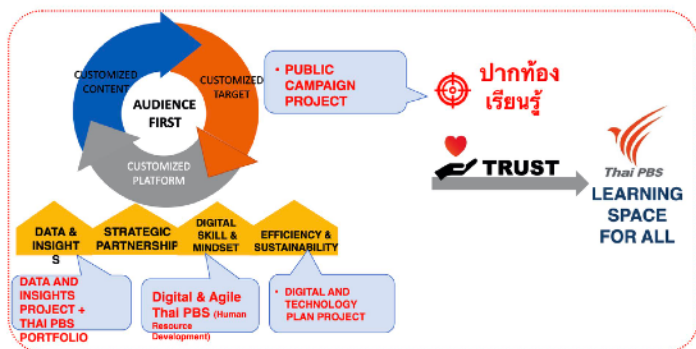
CUSTOMIZED CONTENT

CUSTOMIZED TARGET

AUDIENCE FIRST

CUSTOMIZED PLATFORM

• PUBLIC CAMPAIGN PROJECT

ปากท้อง เรียนรู้

TRUST

Thai PBS

LEARNING SPACE FOR ALL

DATA & INSIGHTS

STRATEGIC PARTNERSHIP

DIGITAL SKILL & MINDSET

EFFICIENCY & SUSTAINABILITY

DATA AND INSIGHTS PROJECT + THAI PBS PORTFOLIO

Digital & Agile Thai PBS (Human Resource Development)

• DIGITAL AND TECHNOLOGY PLAN PROJECT